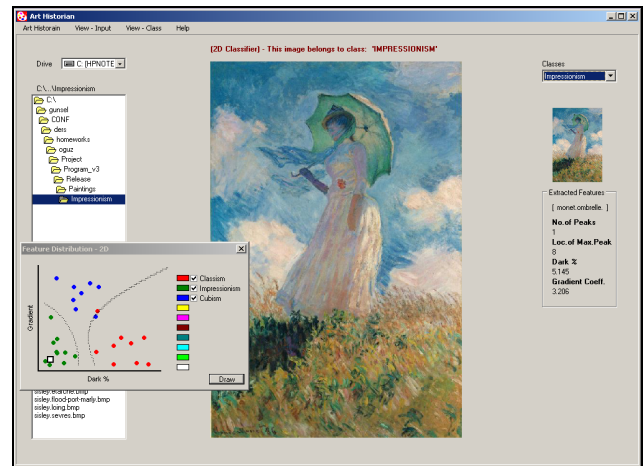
Art Historian

Art Historain View - Input View - Class Help

[2D Classifier] - This image belongs to class: 'IMPRESSIONISM'

Drive C: [HPNOTE

C:\...\Impressionism

C:\
gunsel
CONF
ders
homeworks
oguz
Project
Program_v3
Release
Paintings
Impressionism

Feature Distribution - 2D

Gradient

Dark %

Classism
Impressionism
Cubism

Draw

sisley.bmp
sisley.flood-port-marly.bmp
sisley.loing.bmp
sisley.sevres.bmp

Classes
Impressionism

Extracted Features
[ monet.ombrelle. ]
No.of Peaks
1
Loc.of Max.Peak
8
Dark %
5.145
Gradient Coeff.
3.206